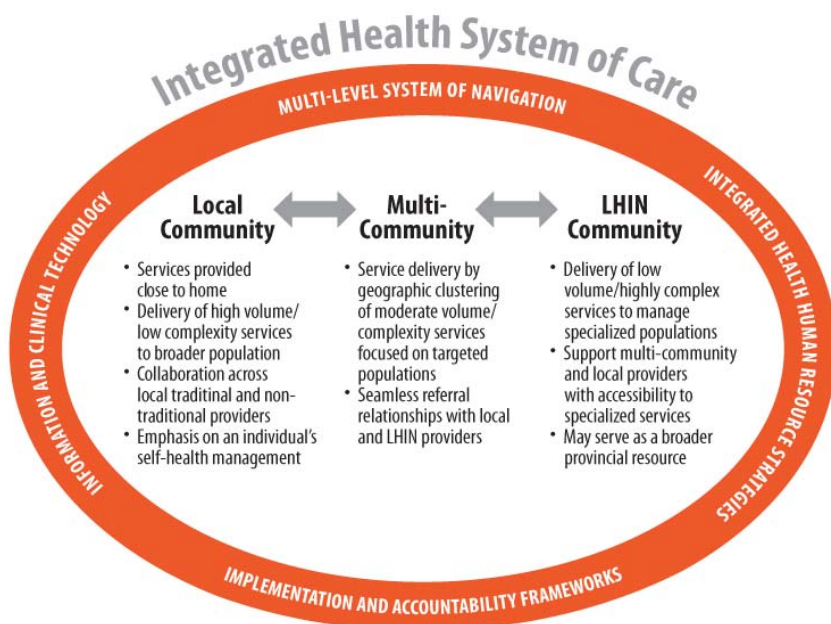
Integrated Health System of Care

MULTI-LEVEL SYSTEM OF NAVIGATION

INFORMATION AND CLINICAL TECHNOLOGY

INTEGRATED HEALTH HUMAN RESOURCE STRATEGIES

Local Community

• Services provided close to home
• Delivery of high volume/ low complexity services to broader population
• Collaboration across local traditinal and non-traditional providers
• Emphasis on an individual's self-health management

Multi-Community

• Service delivery by geographic clustering of moderate volume/ complexity services focused on targeted populations
• Seamless referral relationships with local and LHIN providers

LHIN Community

• Delivery of low volume/highly complex services to manage specialized populations
• Support multi-community and local providers with accessibility to specialized services
• May serve as a broader provincial resource

IMPLEMENTATION AND ACCOUNTABILITY FRAMEWORKS